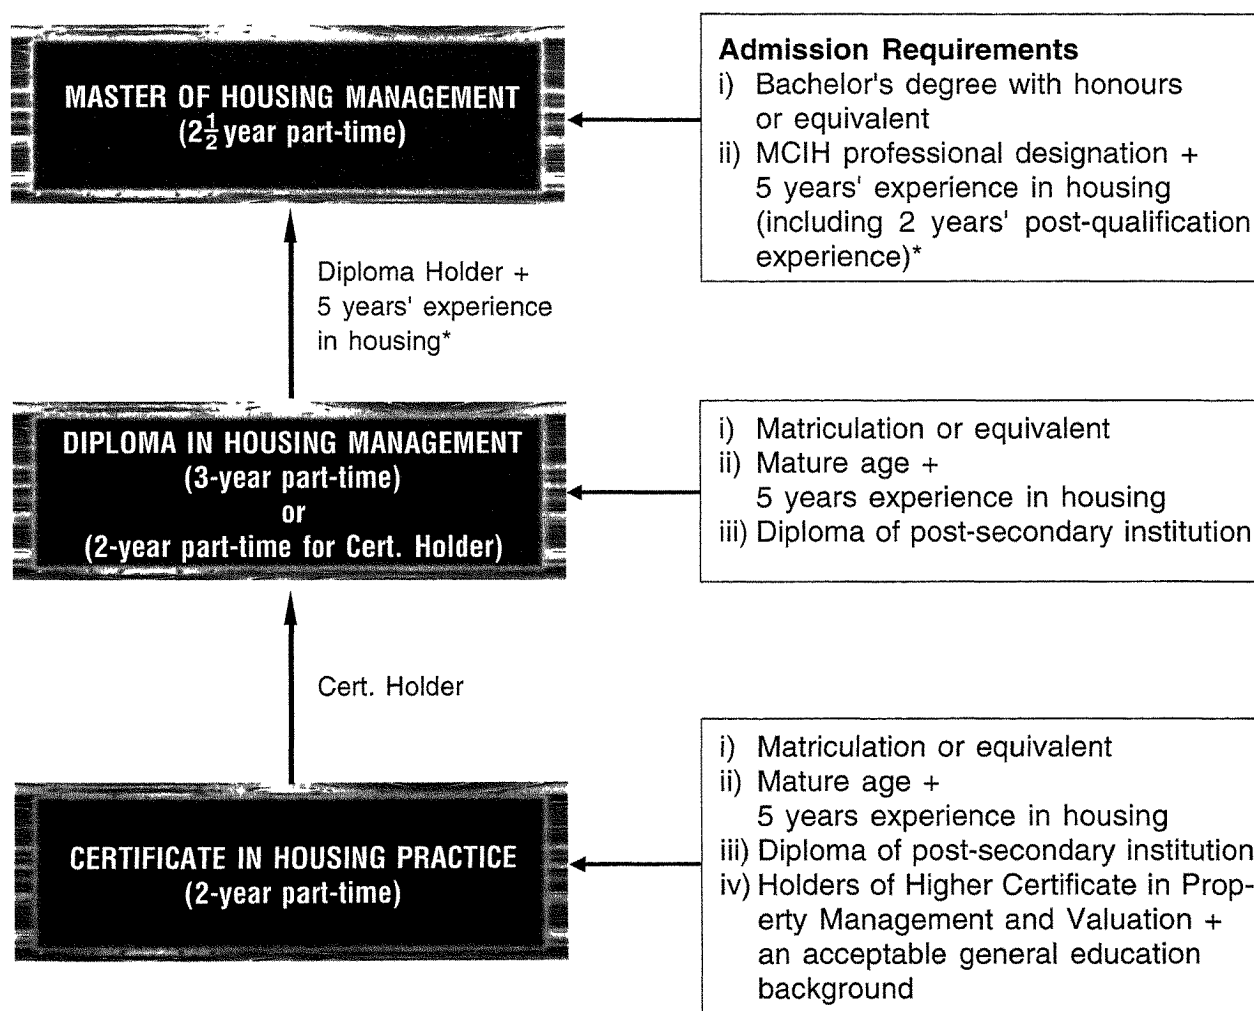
MASTER OF HOUSING MANAGEMENT
($2\frac{1}{2}$ year part-time)

Admission Requirements
i) Bachelor's degree with honours or equivalent
ii) MCIH professional designation + 5 years' experience in housing (including 2 years' post-qualification experience)*

Diploma Holder + 5 years' experience in housing*

DIPLOMA IN HOUSING MANAGEMENT
(3-year part-time)
or
(2-year part-time for Cert. Holder)

i) Matriculation or equivalent
ii) Mature age + 5 years experience in housing
iii) Diploma of post-secondary institution

Cert. Holder

CERTIFICATE IN HOUSING PRACTICE
(2-year part-time)

i) Matriculation or equivalent
ii) Mature age + 5 years experience in housing
iii) Diploma of post-secondary institution
iv) Holders of Higher Certificate in Property Management and Valuation + an acceptable general education background